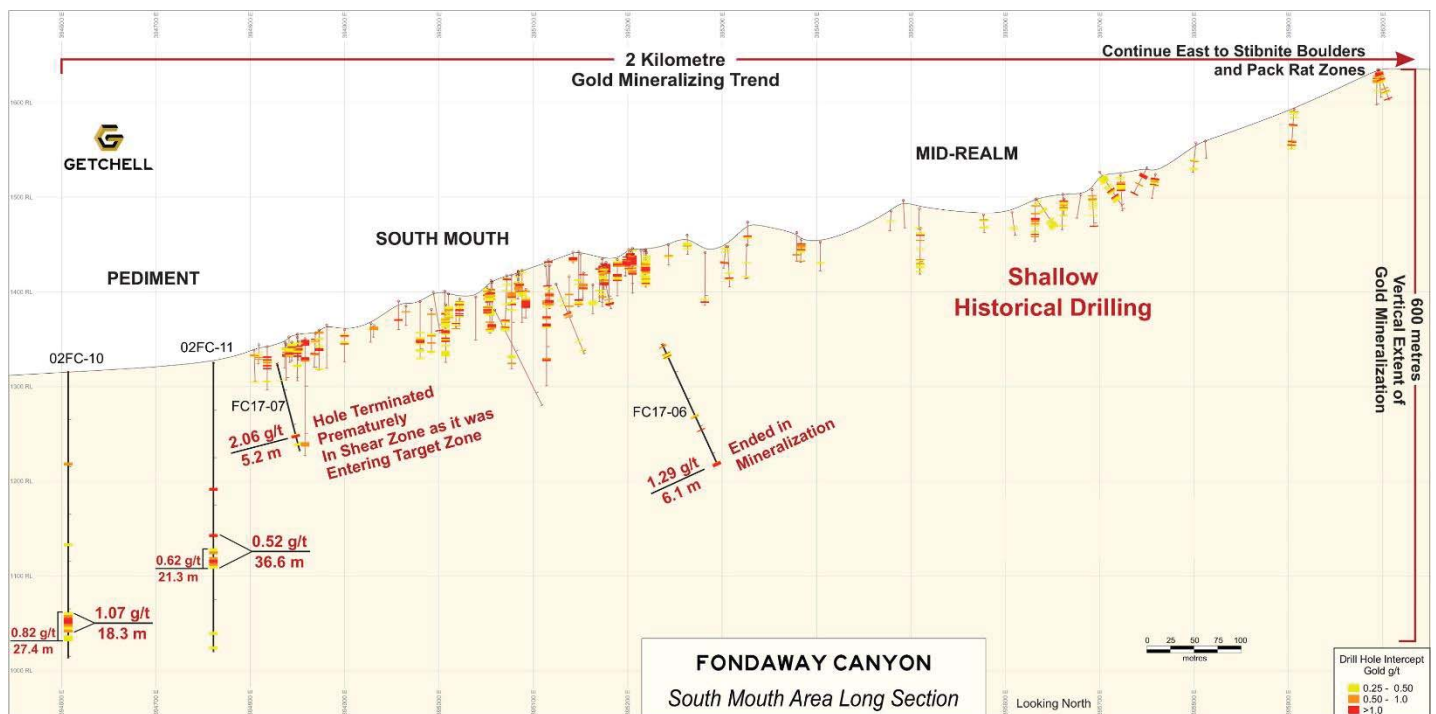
2 Kilometre
Gold Mineralizing Trend

Continue East to Stibnite Boulders and Pack Rat Zones

GETCHELL

1600 RL

1500 RL

1400 RL

1300 RL

1200 RL

1100 RL

1000 RL

MID-REALM

SOUTH MOUTH

PEDIMENT

Shallow Historical Drilling

600 metres Vertical Extent of Gold Mineralization

02FC-10

02FC-11

FC17-07

Hole Terminated Prematurely In Shear Zone as it was Entering Target Zone

2.06 g/t
5.2 m

FC17-06

Ended in Mineralization

1.29 g/t
6.1 m

0.52 g/t
36.6 m

0.62 g/t
21.3 m

1.07 g/t
18.3 m

0.82 g/t
27.4 m

0 25 50 75 100
metres

FONDAWAY CANYON
South Mouth Area Long Section

Looking North

Drill Hole Intercept Gold g/t
0.25 - 0.50
0.50 - 1.0
>1.0